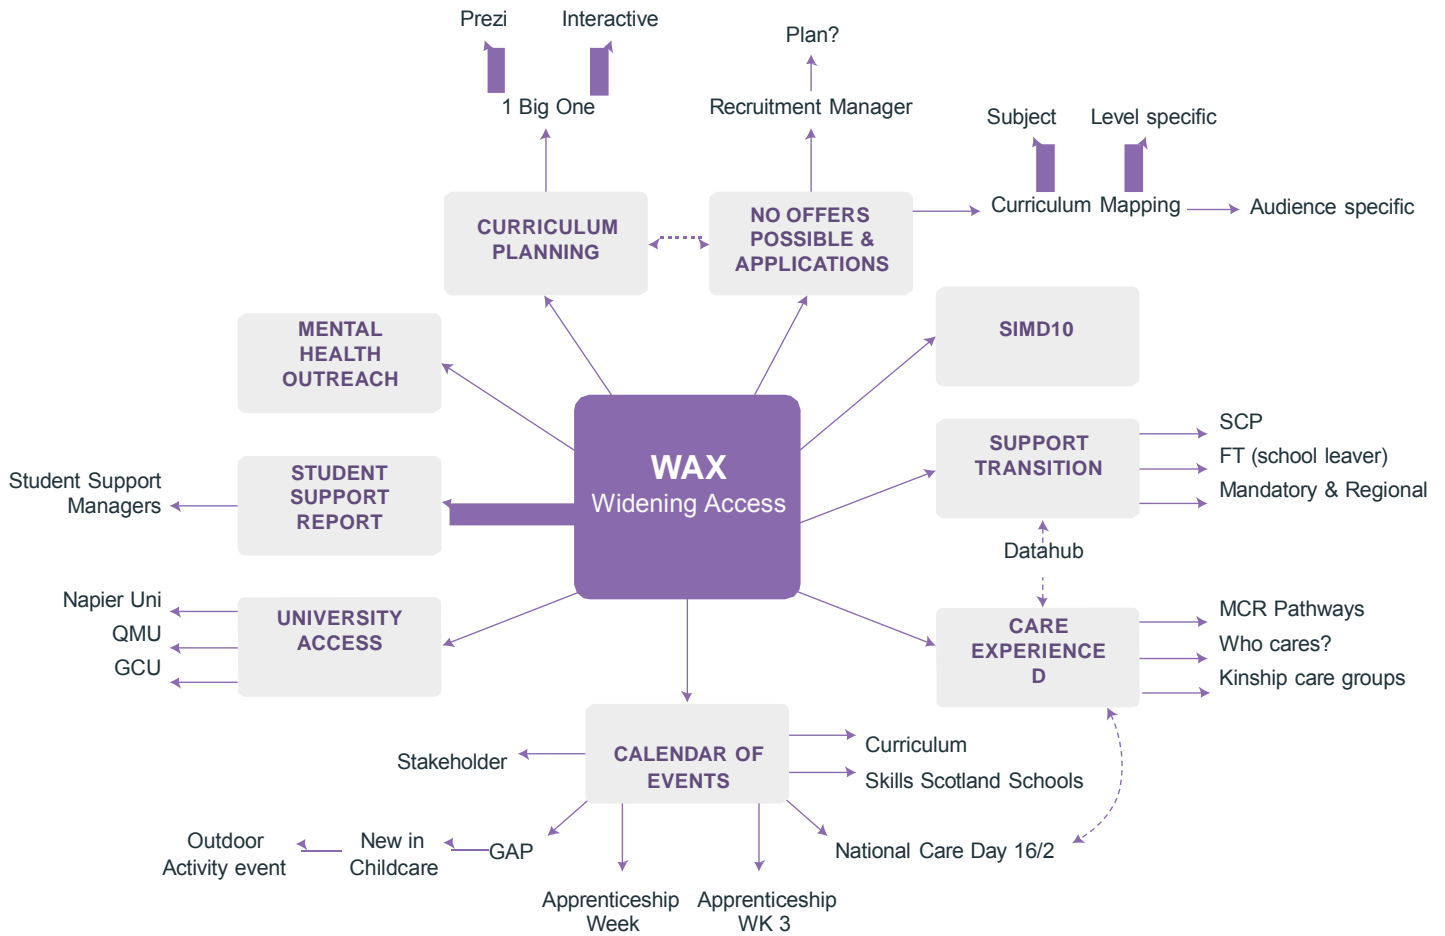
Prezi
Interactive
1 Big One
Plan?
Recruitment Manager
Subject
Level specific
Curriculum Mapping
Audience specific
CURRICULUM PLANNING
NO OFFERS POSSIBLE & APPLICATIONS
SIMD10
MENTAL HEALTH OUTREACH
WAX
Widening Access
SUPPORT TRANSITION
SCP
FT (school leaver)
Mandatory & Regional
Student Support Managers
STUDENT SUPPORT REPORT
Datahub
Napier Uni
QMU
GCU
UNIVERSITY ACCESS
CARE EXPERIENCE D
MCR Pathways
Who cares?
Kinship care groups
Stakeholder
CALENDAR OF EVENTS
Curriculum
Skills Scotland Schools
Outdoor Activity event
New in Childcare
GAP
National Care Day 16/2
Apprenticeship Week
Apprenticeship WK 3